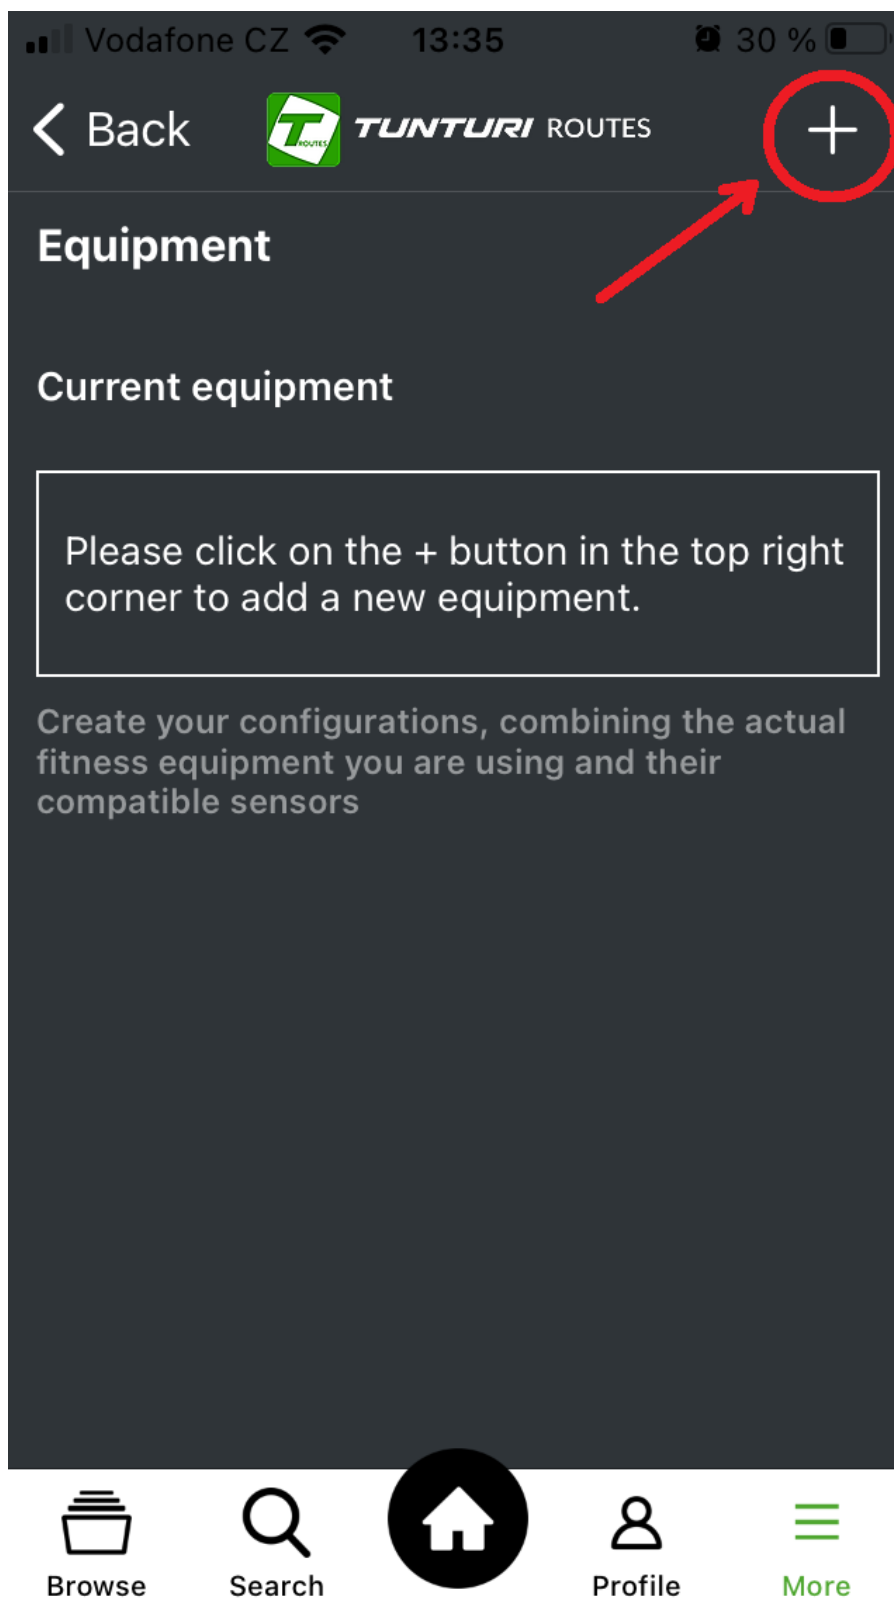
Vodafone CZ 13:35 30 %

Back TUNTURI ROUTES +

Equipment

Current equipment

Please click on the + button in the top right corner to add a new equipment.

Create your configurations, combining the actual fitness equipment you are using and their compatible sensors

Browse Search Profile More